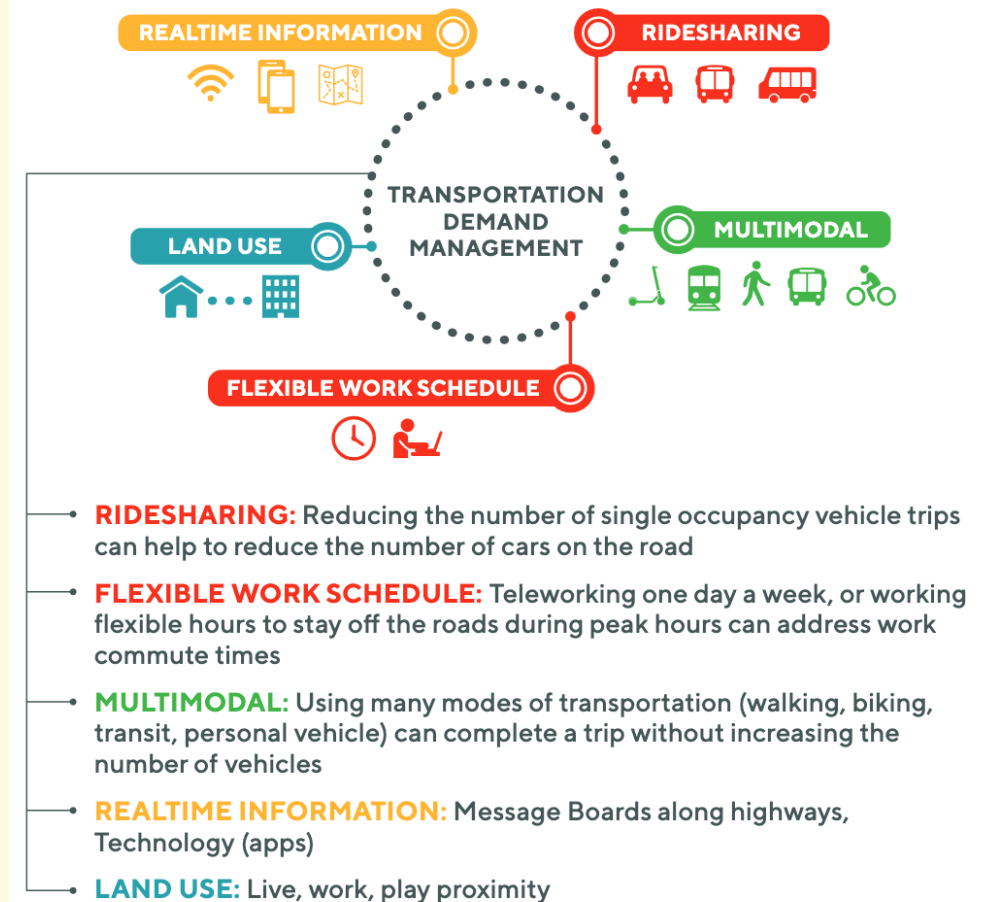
REALTIME INFORMATION

RIDESHARING

TRANSPORTATION DEMAND MANAGEMENT

LAND USE

MULTIMODAL

FLEXIBLE WORK SCHEDULE

RIDESHARING: Reducing the number of single occupancy vehicle trips can help to reduce the number of cars on the road

FLEXIBLE WORK SCHEDULE: Teleworking one day a week, or working flexible hours to stay off the roads during peak hours can address work commute times

MULTIMODAL: Using many modes of transportation (walking, biking, transit, personal vehicle) can complete a trip without increasing the number of vehicles

REALTIME INFORMATION: Message Boards along highways, Technology (apps)

LAND USE: Live, work, play proximity